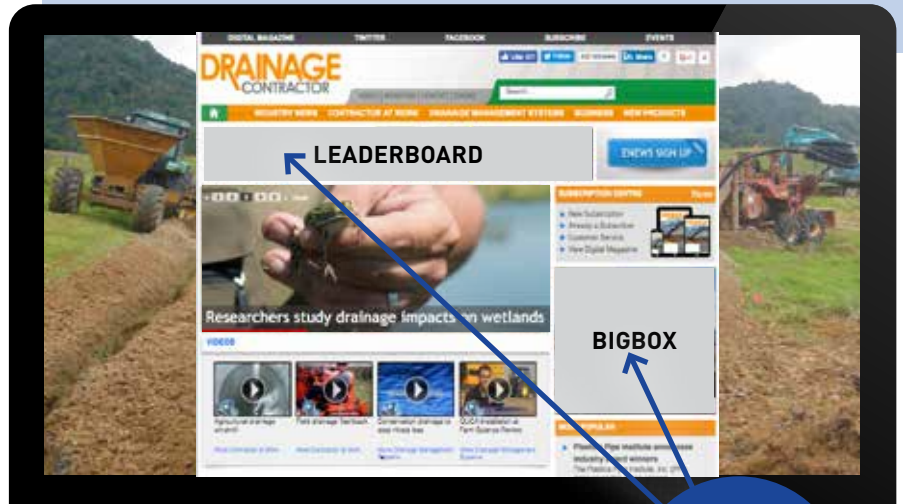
DIGITAL MAGAZINE TWITTER FACEBOOK SUBSCRIBE EVENTS

DRAINAGE CONTRACTOR

INDUSTRY NEWS CONTRACTOR AT WORK DRAINAGE MANAGEMENT SYSTEMS BUSINESS NEW PRODUCTS

LEADERBOARD

ENEWS SIGN UP

SUBSCRIPTION CENTRE

New Subscription
Renew a Subscription
Customer Service
View Digital Magazine

Researchers study drainage impacts on wetlands

VIDEOS

BIGBOX